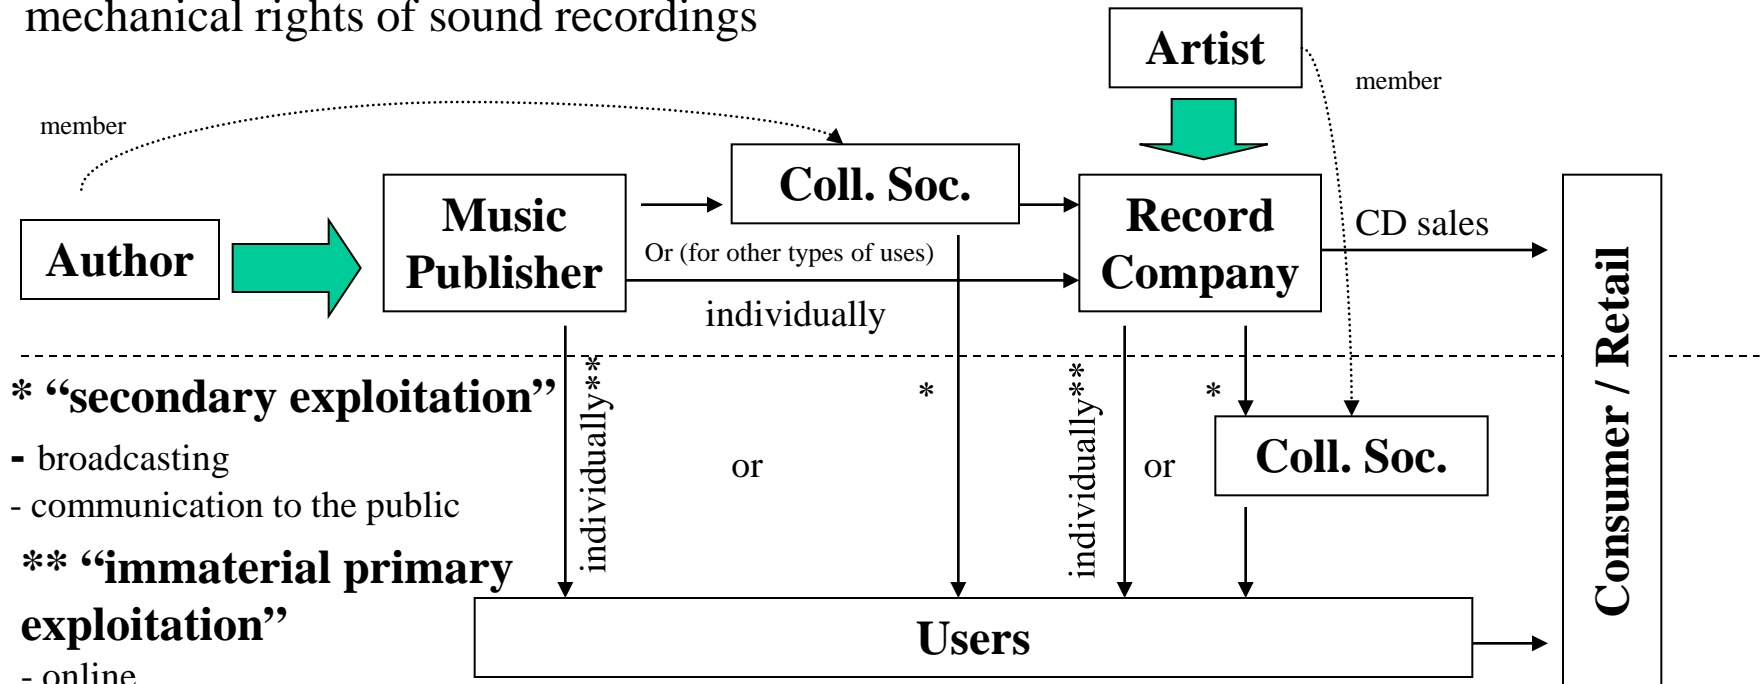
mechanical rights of sound recordings

Artist

member

member

Coll. Soc.

Author

Music Publisher

Or (for other types of uses)

individually

Record Company

CD sales

Consumer / Retail

* "secondary exploitation"

- broadcasting

- communication to the public

** "immaterial primary exploitation"

- online

individually**

*

or

individually**

*

or

Coll. Soc.

Users